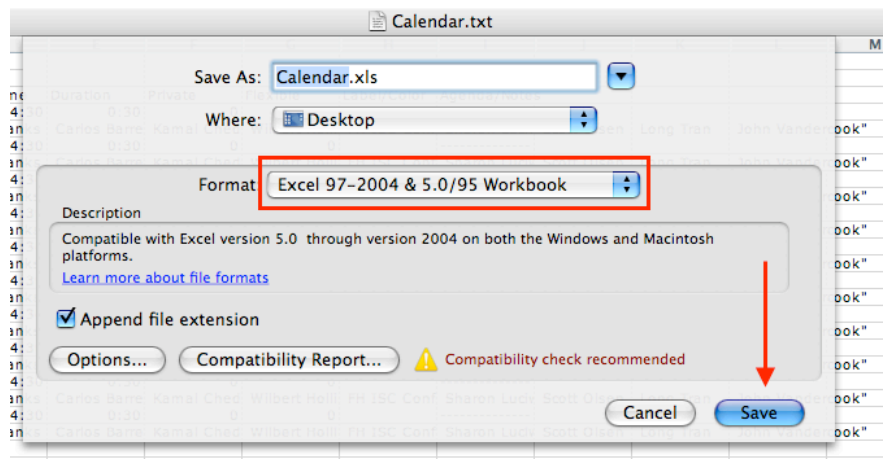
Calendar.txt

Save As: Calendar.xls

Where: Desktop

Format Excel 97-2004 & 5.0/95 Workbook

Description

Compatible with Excel version 5.0 through version 2004 on both the Windows and Macintosh platforms.

Learn more about file formats

Append file extension

Options...

Compatibility Report...

Compatibility check recommended

Cancel

Save